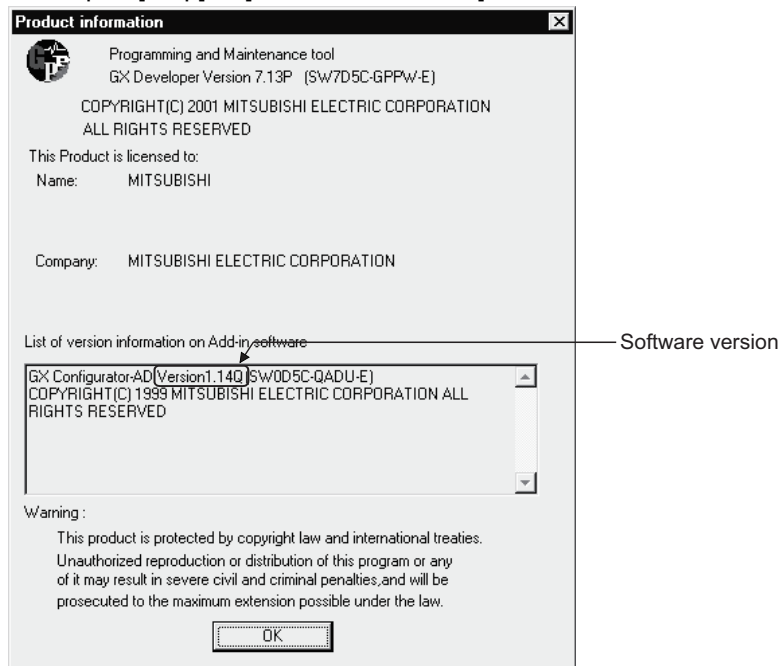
Product information

Programming and Maintenance tool
GX Developer Version 7.13P (SW7D5C-GPPW-E)

COPYRIGHT(C) 2001 MITSUBISHI ELECTRIC CORPORATION
ALL RIGHTS RESERVED

This Product is licensed to:
Name: MITSUBISHI

Company: MITSUBISHI ELECTRIC CORPORATION

List of version information on Add-in software

Software version

GX Configurator-AD Version1.14Q (SW0D5C-QADU-E)
COPYRIGHT(C) 1999 MITSUBISHI ELECTRIC CORPORATION ALL RIGHTS RESERVED

Warning :
This product is protected by copyright law and international treaties.
Unauthorized reproduction or distribution of this program or any of it may result in severe civil and criminal penalties,and will be prosecuted to the maximum extension possible under the law.

OK